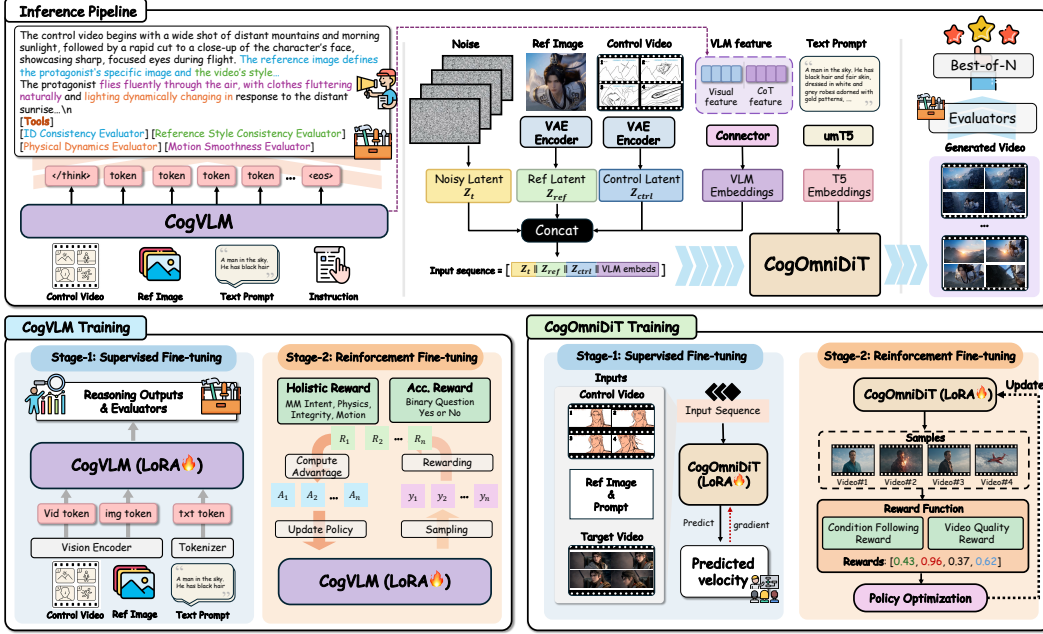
Inference Pipeline

The control video begins with a wide shot of distant mountains and morning sunlight, followed by a rapid cut to a close-up of the character's face, showcasing sharp, focused eyes during flight. The reference image defines the protagonist's specific image and the video's style...
The protagonist flies fluently through the air, with clothes fluttering naturally and lighting dynamically changing in response to the distant sunrise...\n
[Tools]
[ID Consistency Evaluator] [Reference Style Consistency Evaluator]
[Physical Dynamics Evaluator] [Motion Smoothness Evaluator]

</think> token token token token ... <eos>

CogVLM

Control Video Ref Image Text Prompt Instruction

A man in the sky. He has black hair

Noise Ref Image Control Video VLM feature Text Prompt

Visual feature CoT feature

A man in the sky. He has black hair and fair skin, dressed in white and grey robes adorned with gold patterns, ...

VAE Encoder VAE Encoder Connector umT5

Noisy Latent $Z_t$ Ref Latent $Z_{ref}$ Control Latent $Z_{ctrl}$ VLM Embeddings T5 Embeddings

Concat

Input sequence = [ $Z_t$ || $Z_{ref}$ || $Z_{ctrl}$ || VLM embeds ]

CogOmniDiT

Best-of-N

Evaluators

Generated Video

...

CogVLM Training

Stage-1: Supervised Fine-tuning

Reasoning Outputs & Evaluators

CogVLM (LoRA🔥)

Vid token img token txt token

Vision Encoder Tokenizer

Control Video Ref Image Text Prompt

A man in the sky. He has black hair

Stage-2: Reinforcement Fine-tuning

Holistic Reward
MM Intent, Physics, Integrity, Motion

Acc. Reward
Binary Question Yes or No

$R_1$ $R_2$ ... $R_n$

Compute Advantage

Rewarding

$A_1$ $A_2$ ... $A_n$

$y_1$ $y_2$ ... $y_n$

Update Policy

Sampling

CogVLM (LoRA🔥)

CogOmniDiT Training

Stage-1: Supervised Fine-tuning

Inputs
Control Video

Ref Image & Prompt

Target Video

Input Sequence

CogOmniDiT (LoRA🔥)

Predict gradient

Predicted velocity

Stage-2: Reinforcement Fine-tuning

CogOmniDiT (LoRA🔥)

Update

Samples

Video#1 Video#2 Video#3 Video#4

Reward Function

Condition Following Reward

Video Quality Reward

Rewards: [0.43, 0.96, 0.37, 0.62]

Policy Optimization